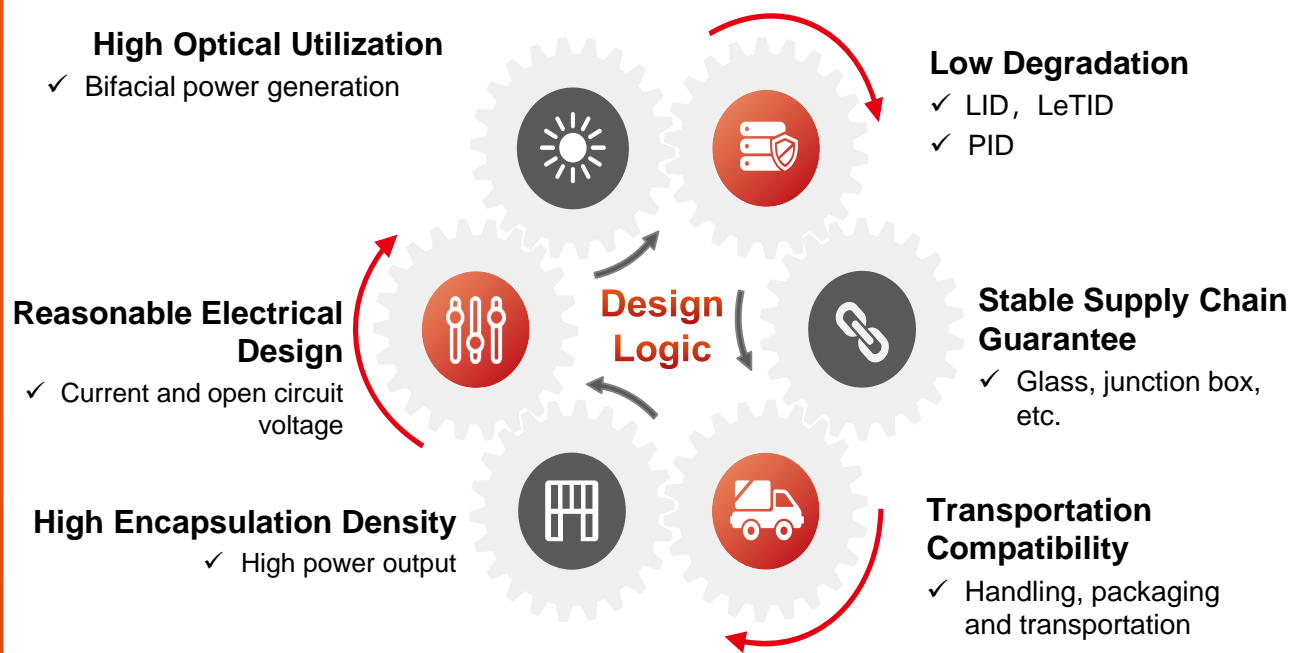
High Optical Utilization
✓ Bifacial power generation

Low Degradation
✓ LID，LeTID
✓ PID

Reasonable Electrical Design
✓ Current and open circuit voltage

Design Logic

Stable Supply Chain Guarantee
✓ Glass, junction box, etc.

High Encapsulation Density
✓ High power output

Transportation Compatibility
✓ Handling, packaging and transportation